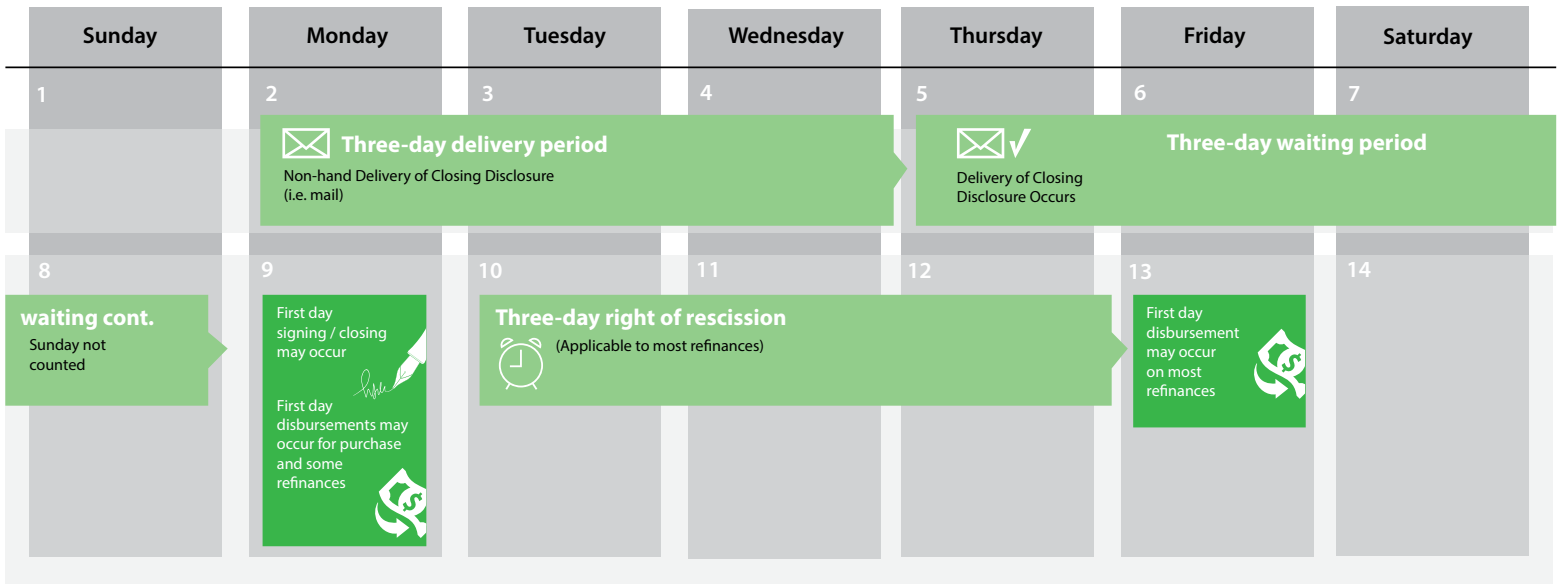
| Sunday | Monday | Tuesday | Wednesday | Thursday | Friday | Saturday |
|---|---|---|---|---|---|---|
| 1 | 2 | 3 | 4 | 5 | 6 | 7 |

Three-day delivery period
Non-hand Delivery of Closing Disclosure (i.e. mail)

Delivery of Closing Disclosure Occurs

Three-day waiting period

| 8 | 9 | 10 | 11 | 12 | 13 | 14 |
|---|---|---|---|---|---|---|

waiting cont.
Sunday not counted

First day signing / closing may occur

First day disbursements may occur for purchase and some refinances

Three-day right of rescission
(Applicable to most refinances)

First day disbursement may occur on most refinances